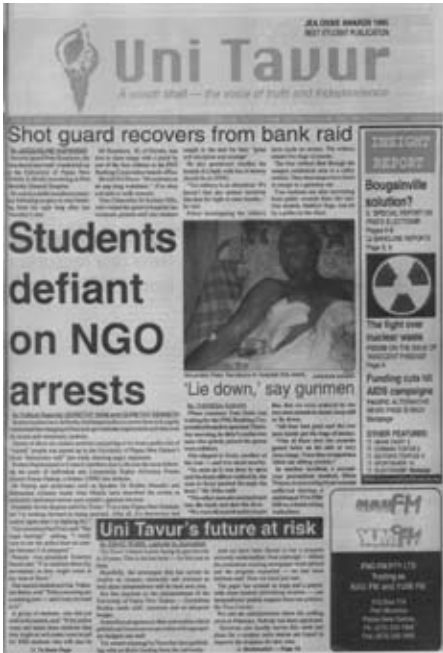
JOLOGISE AWARDS 1995
BEST STUDENT PUBLICATION

Uni Tavur

A vox rebel — the voice of truth and independence

Shot guard recovers from bank raid

Students defiant on NGO arrests

'Lie down,' say gunmen

INSIGHT REPORT

Bougainville solution?

The fight over nuclear waste

Funding cuts hit AIDS campaign

Uni Tavur's future at risk

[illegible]

FM

FM